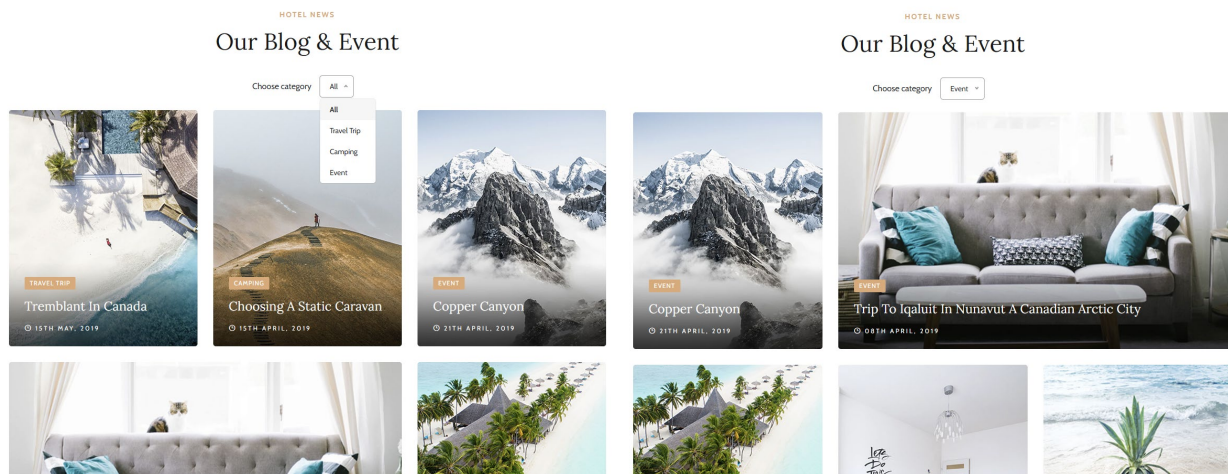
HOTEL NEWS

Our Blog & Event

Choose category All

All

Travel Trip

Camping

Event

TRAVEL TRIP

Tremblant In Canada

15TH MAY, 2019

CAMPING

Choosing A Static Caravan

15TH APRIL, 2019

EVENT

Copper Canyon

21TH APRIL, 2019

HOTEL NEWS

Our Blog & Event

Choose category Event

EVENT

Copper Canyon

21TH APRIL, 2019

EVENT

Trip To Iqaluit In Nunavut A Canadian Arctic City

08TH APRIL, 2019